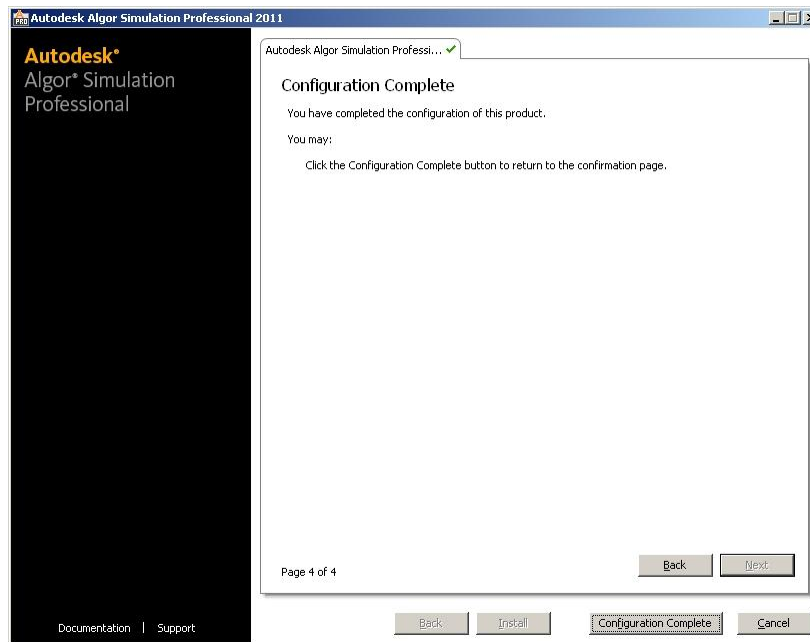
Autodesk Algor Simulation Professional 2011

Autodesk®
Algor® Simulation Professional

Autodesk Algor Simulation Professi...

Configuration Complete

You have completed the configuration of this product.

You may:

Click the Configuration Complete button to return to the confirmation page.

Page 4 of 4

Back

Next

Documentation | Support

Back

Install

Configuration Complete

Cancel